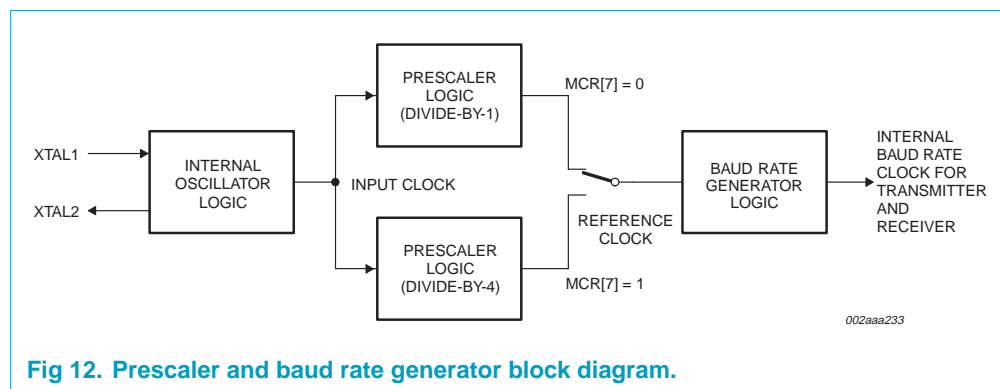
PRESCALER LOGIC (DIVIDE-BY-1)

MCR[7] = 0

XTAL1

XTAL2

INTERNAL OSCILLATOR LOGIC

INPUT CLOCK

BAUD RATE GENERATOR LOGIC

INTERNAL BAUD RATE CLOCK FOR TRANSMITTER AND RECEIVER

REFERENCE CLOCK

PRESCALER LOGIC (DIVIDE-BY-4)

MCR[7] = 1

002aaa233

Fig 12. Prescaler and baud rate generator block diagram.